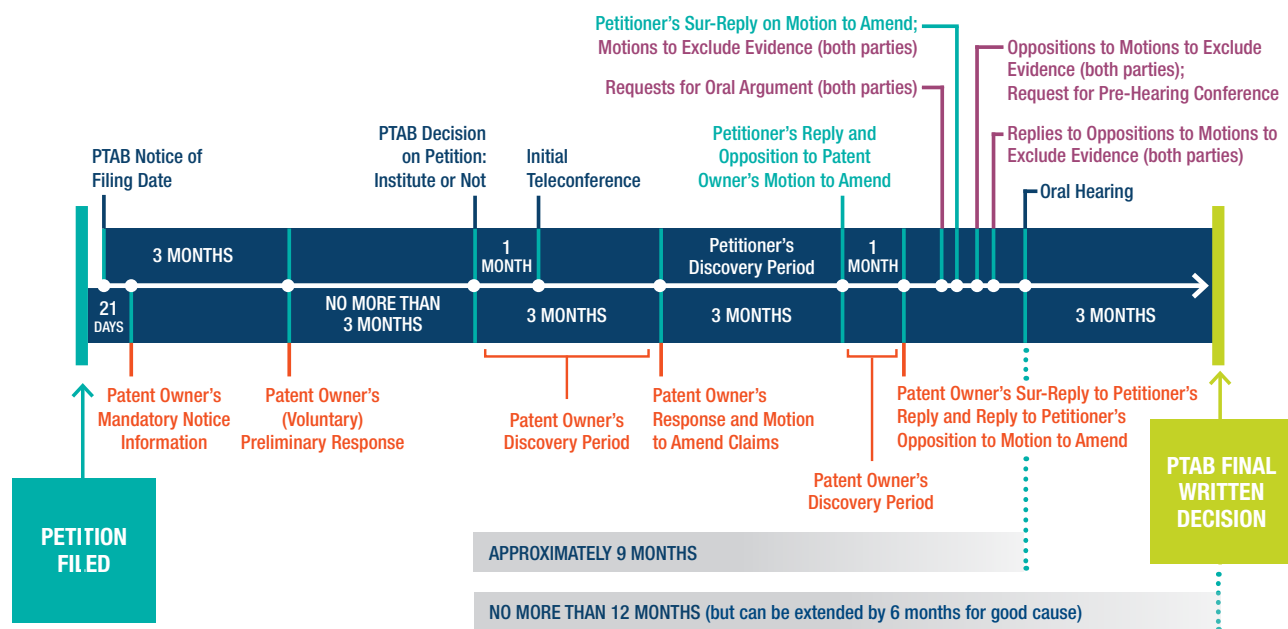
Petitioner's Sur-Reply on Motion to Amend;
Motions to Exclude Evidence (both parties)

Oppositions to Motions to Exclude Evidence (both parties);
Request for Pre-Hearing Conference

Requests for Oral Argument (both parties)

Replies to Oppositions to Motions to Exclude Evidence (both parties)

PTAB Notice of Filing Date

PTAB Decision on Petition: Institute or Not

Initial Teleconference

Petitioner's Reply and Opposition to Patent Owner's Motion to Amend

Oral Hearing

3 MONTHS

1 MONTH

Petitioner's Discovery Period

1 MONTH

21 DAYS

NO MORE THAN 3 MONTHS

3 MONTHS

3 MONTHS

3 MONTHS

Patent Owner's Mandatory Notice Information

Patent Owner's (Voluntary) Preliminary Response

Patent Owner's Discovery Period

Patent Owner's Response and Motion to Amend Claims

Patent Owner's Sur-Reply to Petitioner's Reply and Reply to Petitioner's Opposition to Motion to Amend

Patent Owner's Discovery Period

PTAB FINAL WRITTEN DECISION

PETITION FILED

APPROXIMATELY 9 MONTHS

NO MORE THAN 12 MONTHS (but can be extended by 6 months for good cause)